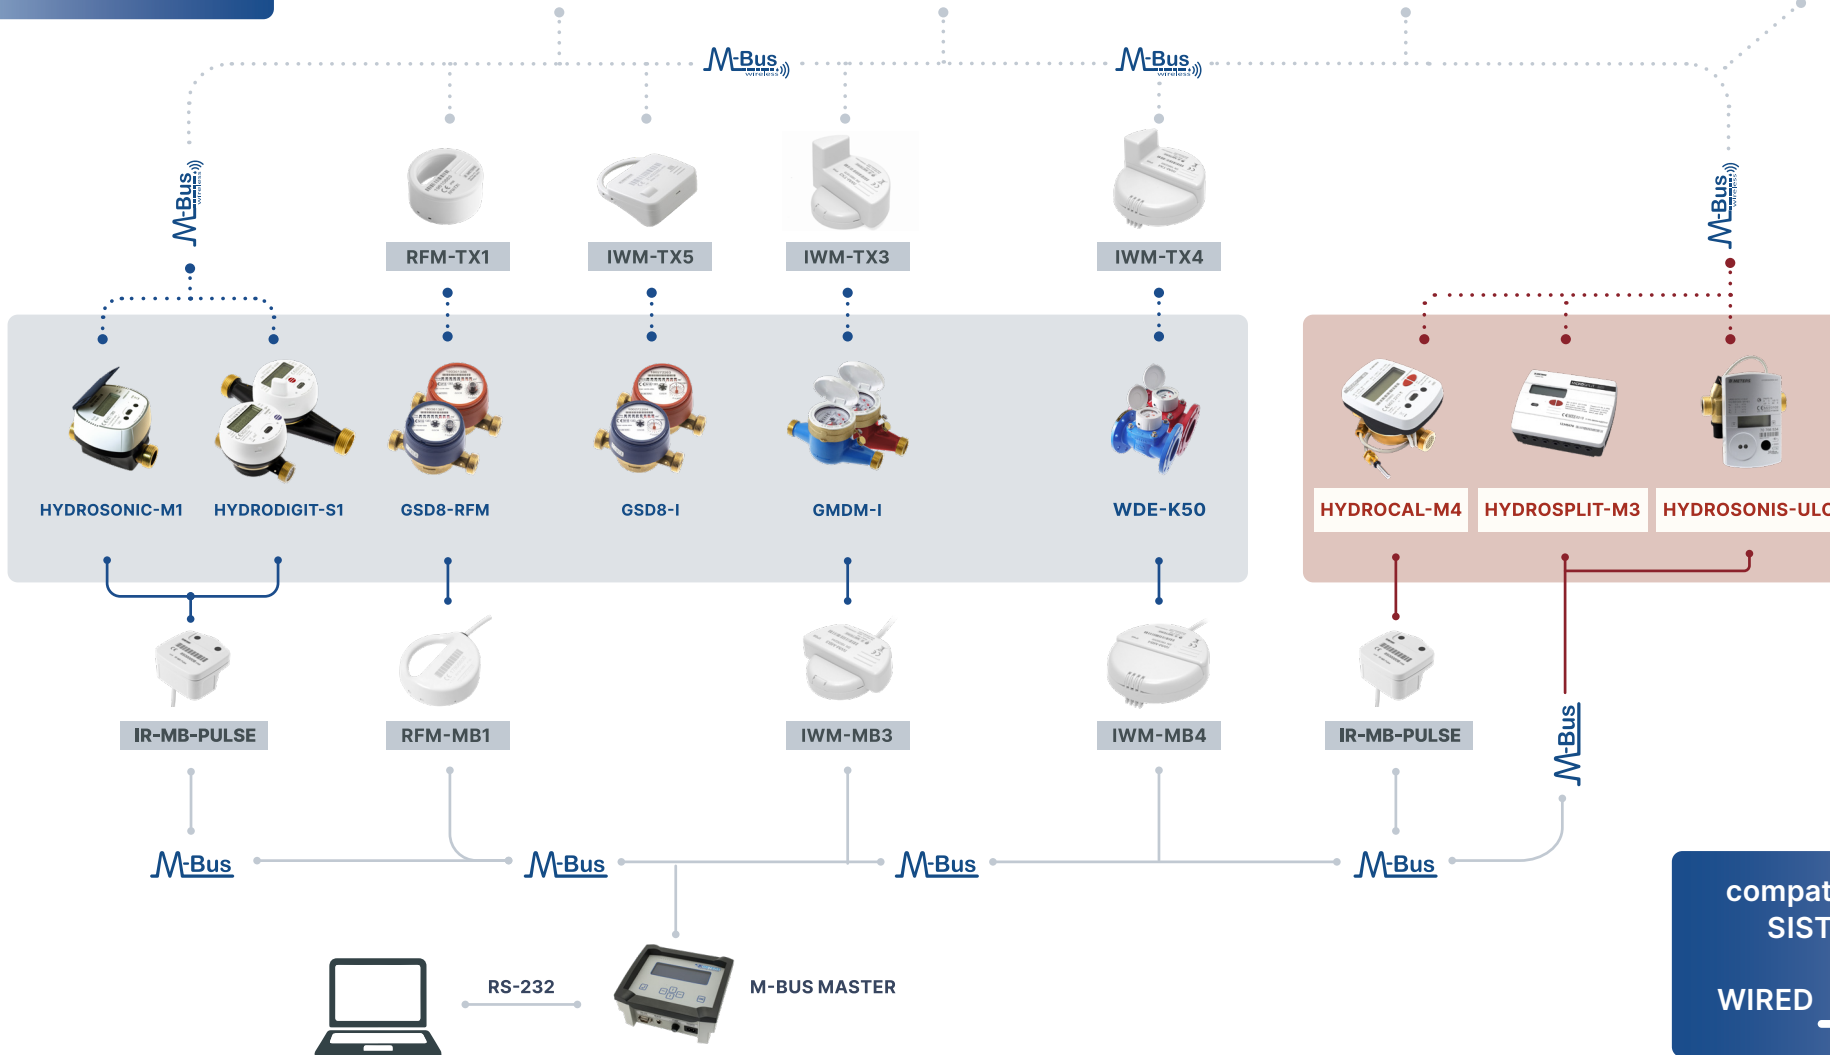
M-Bus wireless

M-Bus wireless

M-Bus wireless

M-Bus wireless

RFM-TX1

IWM-TX5

IWM-TX3

IWM-TX4

HYDROSONIC-M1

HYDRODIGIT-S1

GSD8-RFM

GSD8-I

GMDM-I

WDE-K50

HYDROCAL-M4

HYDROSPLIT-M3

HYDROSONIS-ULC

IR-MB-PULSE

RFM-MB1

IWM-MB3

IWM-MB4

IR-MB-PULSE

M-Bus

M-Bus

M-Bus

M-Bus

M-Bus

M-Bus

RS-232

M-BUS MASTER

compat
SIST

WIRED